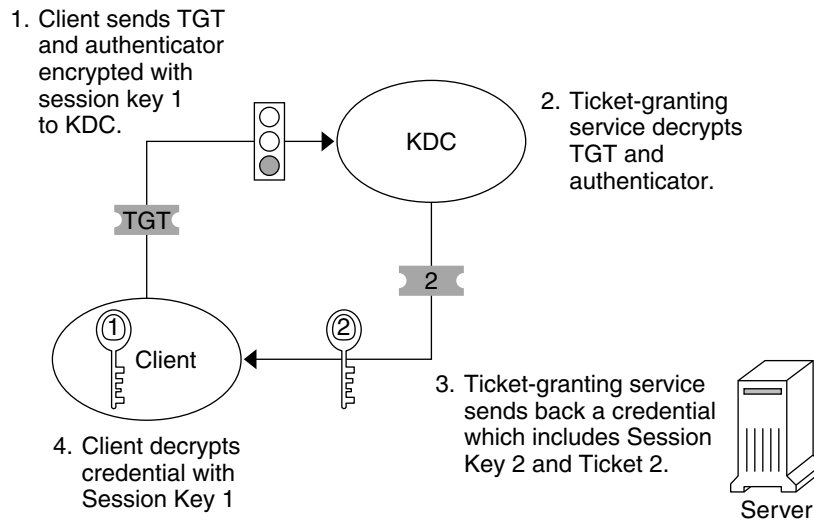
1. Client sends TGT and authenticator encrypted with session key 1 to KDC.

KDC

2. Ticket-granting service decrypts TGT and authenticator.

TGT

2

①

Client

②

3. Ticket-granting service sends back a credential which includes Session Key 2 and Ticket 2.

4. Client decrypts credential with Session Key 1

Server